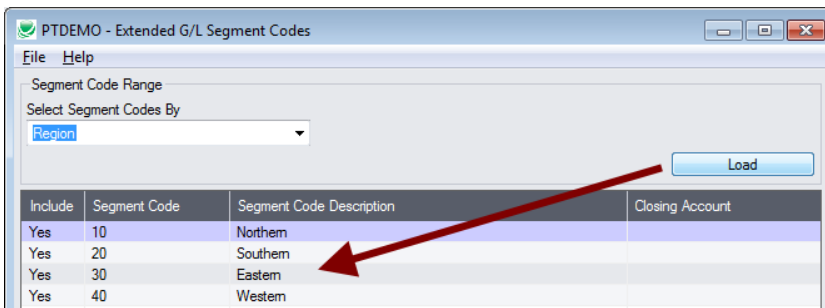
PTDEMO - Extended G/L Segment Codes

File Help

Segment Code Range

Select Segment Codes By

Region

Load

| Include | Segment Code | Segment Code Description | Closing Account |
|---|---|---|---|
| Yes | 10 | Northern | |
| Yes | 20 | Southern | |
| Yes | 30 | Eastern | |
| Yes | 40 | Western | |